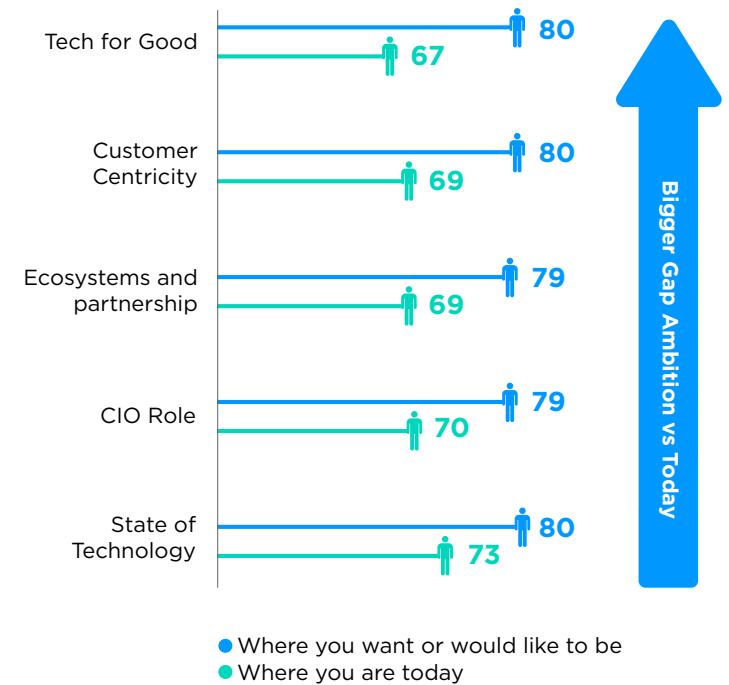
Tech for Good
80
67

Customer Centricity
80
69

Ecosystems and partnership
79
69

CIO Role
79
70

State of Technology
80
73

Bigger Gap Ambition vs Today

Where you want or would like to be
Where you are today